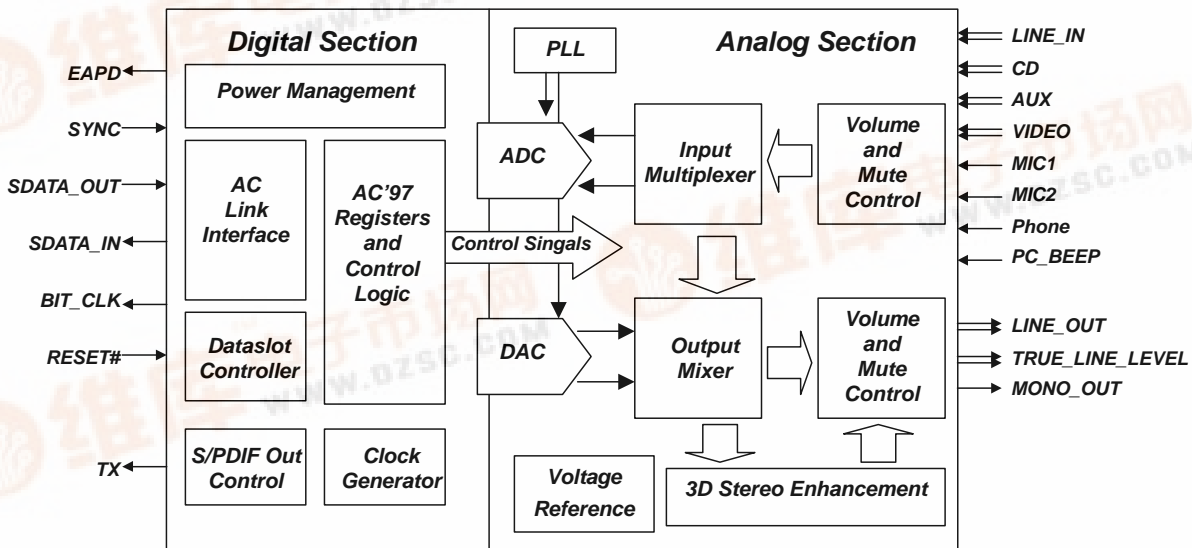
Digital Section

Analog Section

PLL

EAPD

Power Management

SYNC

SDATA_OUT

SDATA_IN

BIT_CLK

RESET#

TX

AC Link Interface

AC'97 Registers and Control Logic

Dataslot Controller

S/PDIF Out Control

Clock Generator

ADC

Input Multiplexer

Volume and Mute Control

Control Singals

DAC

Output Mixer

Volume and Mute Control

Voltage Reference

3D Stereo Enhancement

LINE_IN

CD

AUX

VIDEO

MIC1

MIC2

Phone

PC_BEEP

LINE_OUT

TRUE_LINE_LEVEL

MONO_OUT

www.dzsc.com